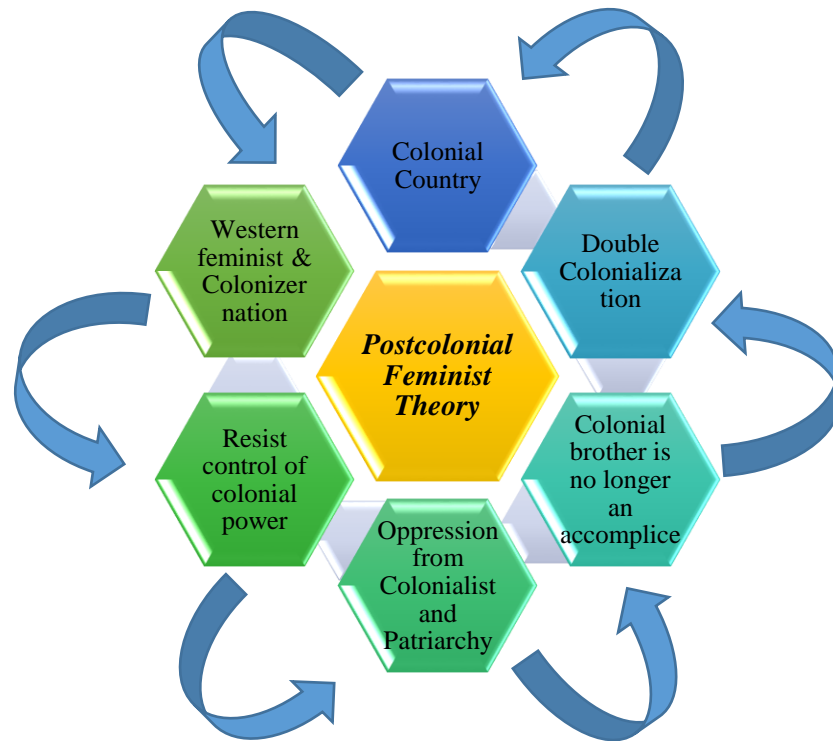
Postcolonial Feminist Theory

Colonial Country

Double Colonialization

Colonial brother is no longer an accomplice

Oppression from Colonialist and Patriarchy

Resist control of colonial power

Western feminist & Colonizer nation